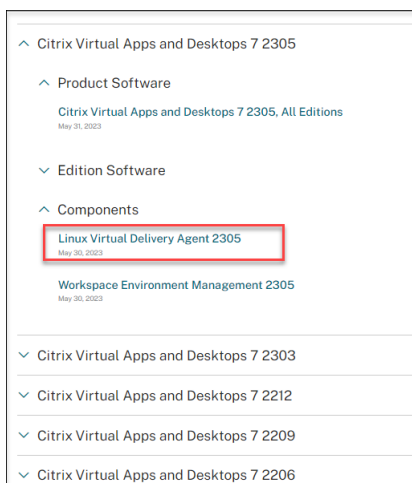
Citrix Virtual Apps and Desktops 7 2305

Product Software

Citrix Virtual Apps and Desktops 7 2305, All Editions
May 31, 2023

Edition Software

Components

Linux Virtual Delivery Agent 2305
May 30, 2023

Workspace Environment Management 2305
May 30, 2023

Citrix Virtual Apps and Desktops 7 2303

Citrix Virtual Apps and Desktops 7 2212

Citrix Virtual Apps and Desktops 7 2209

Citrix Virtual Apps and Desktops 7 2206